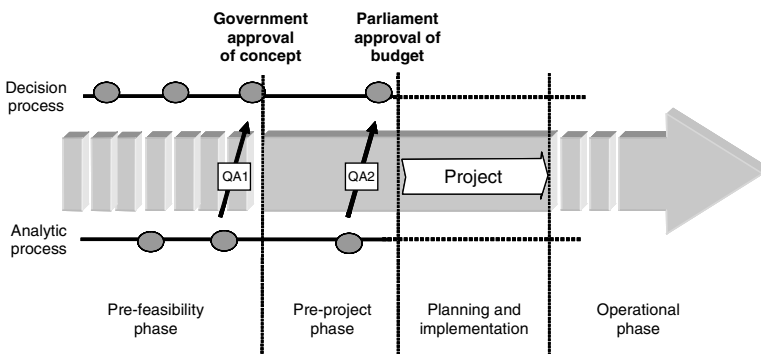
Government approval of concept

Parliament approval of budget

Decision process

QA1

QA2

Project

Analytic process

Pre-feasibility phase

Pre-project phase

Planning and implementation

Operational phase